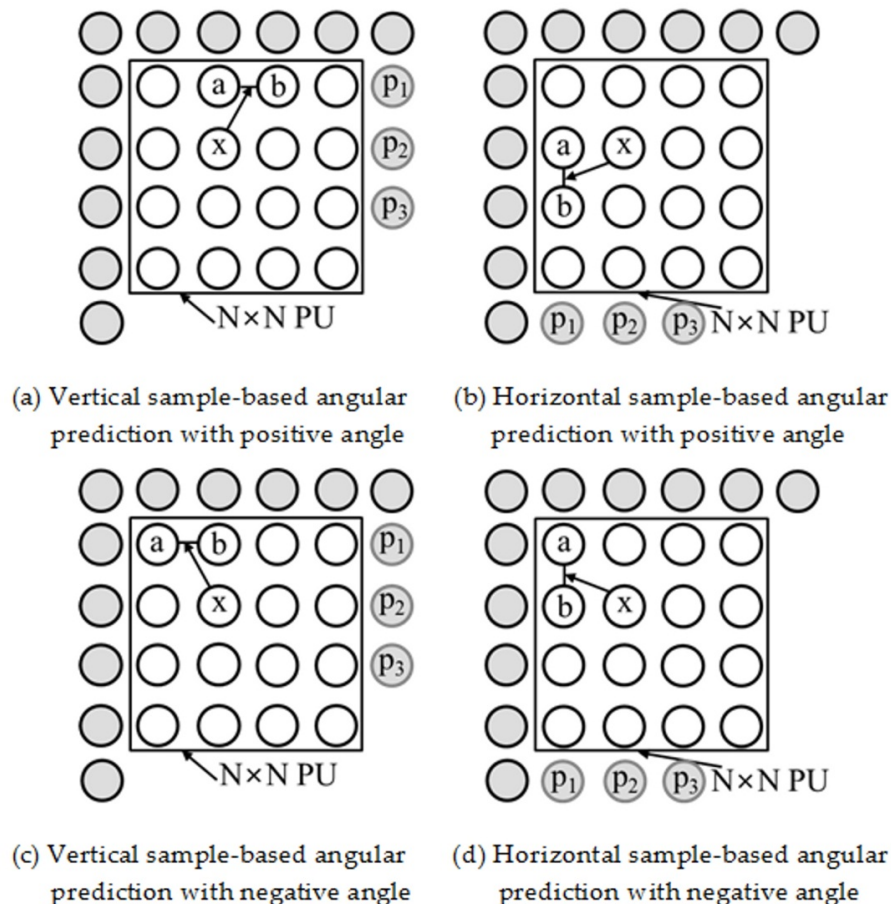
a b $p_1$ x $p_2$ $p_3$ N×N PU

(a) Vertical sample-based angular prediction with positive angle

a x b $p_1$ $p_2$ $p_3$ N×N PU

(b) Horizontal sample-based angular prediction with positive angle

a b $p_1$ x $p_2$ $p_3$ N×N PU

(c) Vertical sample-based angular prediction with negative angle

a b x $p_1$ $p_2$ $p_3$ N×N PU

(d) Horizontal sample-based angular prediction with negative angle